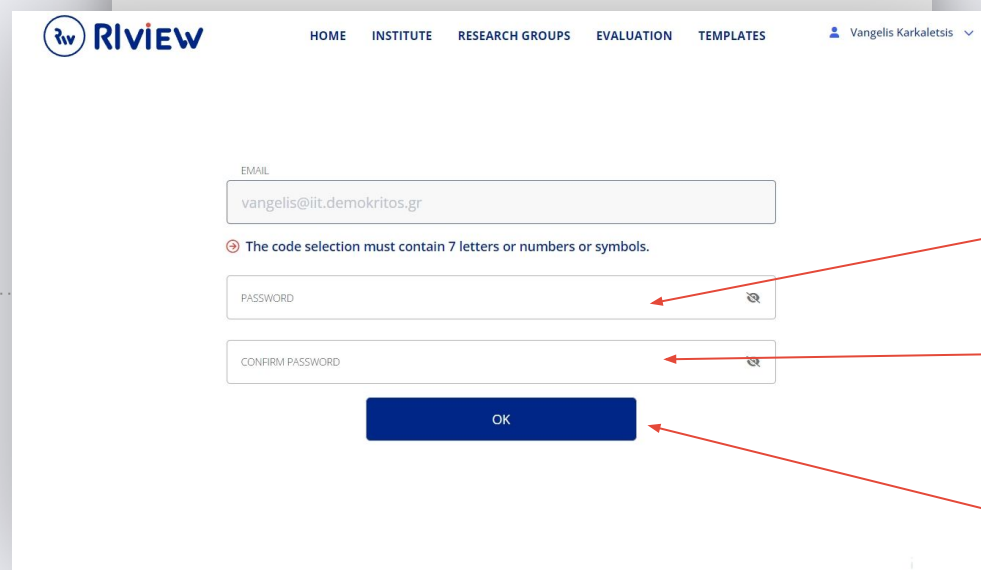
Rw RIVIEW

HOME INSTITUTE RESEARCH GROUPS EVALUATION TEMPLATES

Vangelis Karkaletsis

EMAIL

vangelis@iit.demokritos.gr

The code selection must contain 7 letters or numbers or symbols.

PASSWORD

CONFIRM PASSWORD

OK